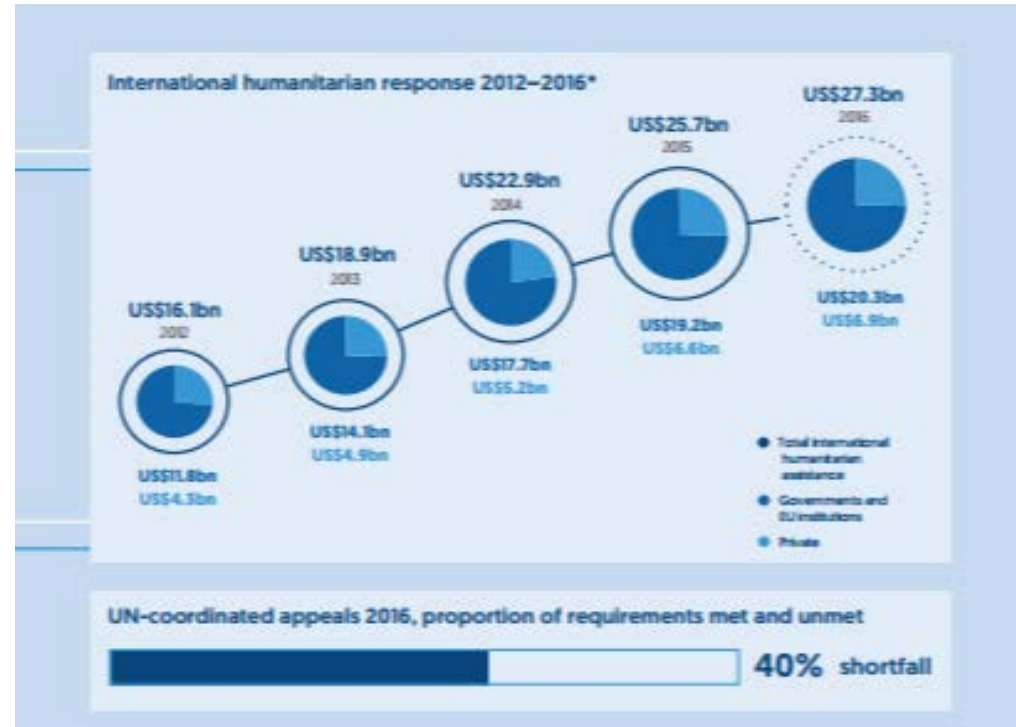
International humanitarian response 2012–2016*

US$16.1bn
2012
US$11.8bn
US$4.3bn

US$18.9bn
2013
US$14.1bn
US$4.9bn

US$22.9bn
2014
US$17.7bn
US$5.2bn

US$25.7bn
2015
US$19.2bn
US$6.6bn

US$27.3bn
2016
US$20.3bn
US$6.9bn

Total international humanitarian assistance
Governments and EU institutions
Private

UN-coordinated appeals 2016, proportion of requirements met and unmet

40% shortfall